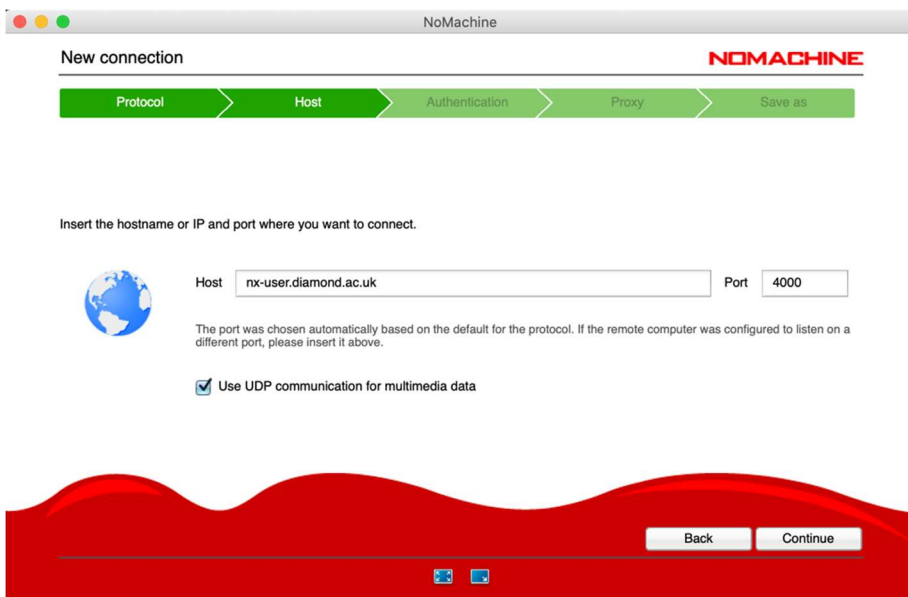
NoMachine

New connection

NOMACHINE

Protocol
Host
Authentication
Proxy
Save as

Insert the hostname or IP and port where you want to connect.

Host nx-user.diamond.ac.uk
Port 4000

The port was chosen automatically based on the default for the protocol. If the remote computer was configured to listen on a different port, please insert it above.

Use UDP communication for multimedia data

Back
Continue